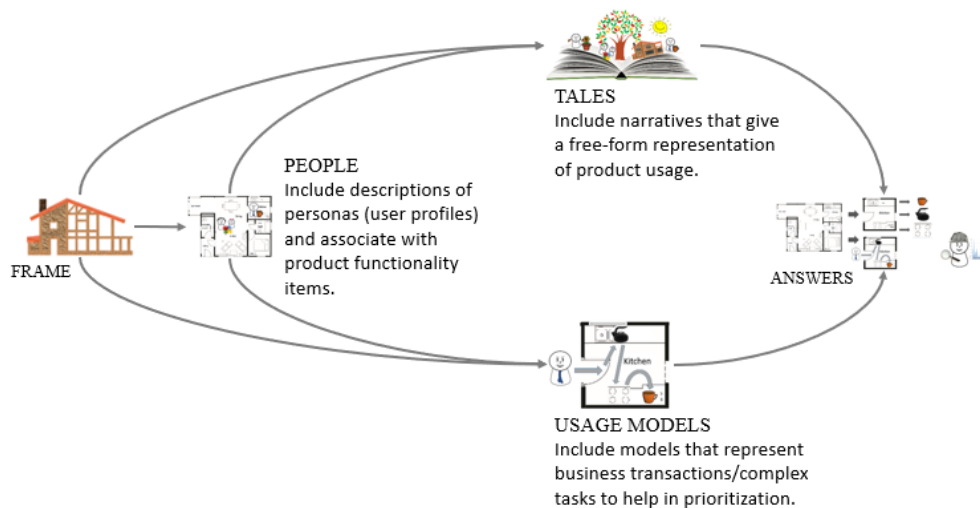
TALES
Include narratives that give a free-form representation of product usage.

PEOPLE
Include descriptions of personas (user profiles) and associate with product functionality items.

FRAME

ANSWERS

Kitchen

USAGE MODELS
Include models that represent business transactions/complex tasks to help in prioritization.